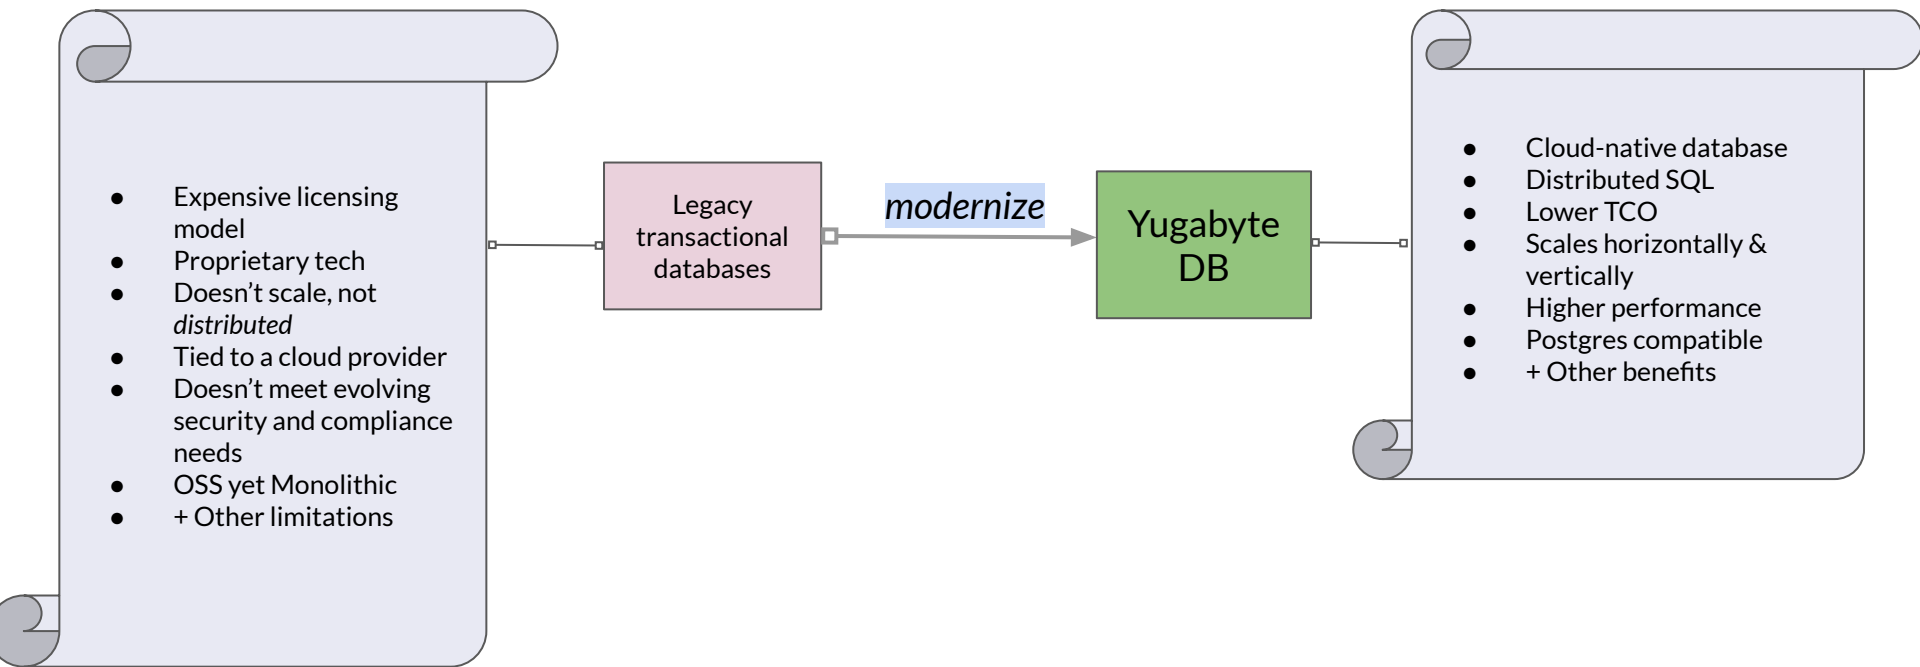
- Expensive licensing model
- Proprietary tech
- Doesn’t scale, not *distributed*
- Tied to a cloud provider
- Doesn’t meet evolving security and compliance needs
- OSS yet Monolithic
- + Other limitations

Legacy transactional databases

*modernize*

Yugabyte DB

- Cloud-native database
- Distributed SQL
- Lower TCO
- Scales horizontally & vertically
- Higher performance
- Postgres compatible
- + Other benefits